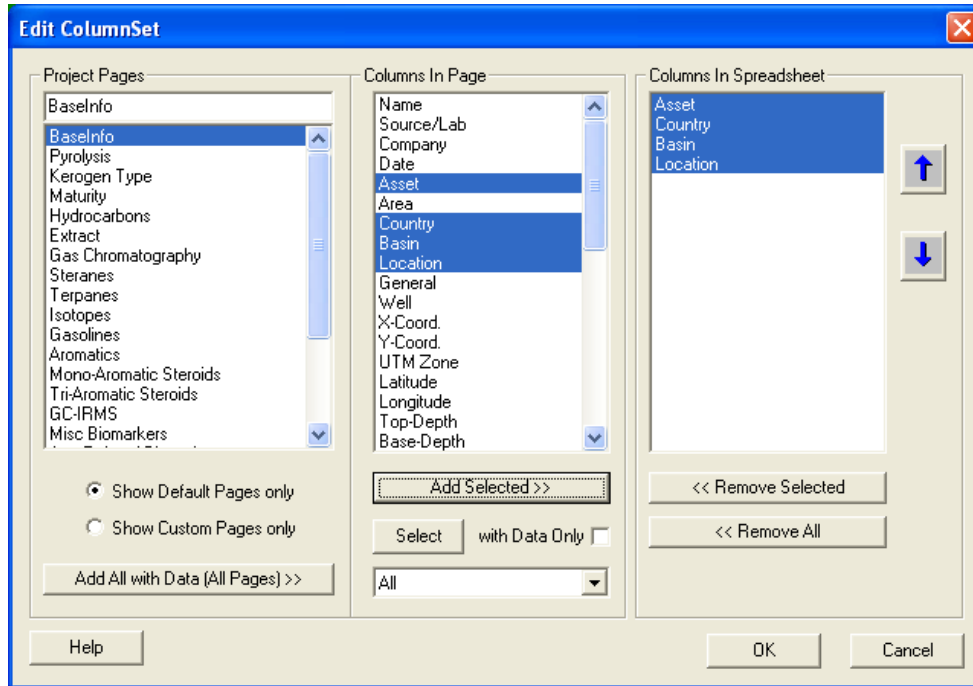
Edit ColumnSet

Project Pages

BaseInfo

BaseInfo
Pyrolysis
Kerogen Type
Maturity
Hydrocarbons
Extract
Gas Chromatography
Steranes
Terpanes
Isotopes
Gasolines
Aromatics
Mono-Aromatic Steroids
Tri-Aromatic Steroids
GC-IRMS
Misc Biomarkers
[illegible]

Show Default Pages only

Show Custom Pages only

Add All with Data (All Pages) >>

Columns In Page

Name
Source/Lab
Company
Date
Asset
Area
Country
Basin
Location
General
Well
X-Coord.
Y-Coord.
UTM Zone
Latitude
Longitude
Top-Depth
Base-Depth

Add Selected >>

Select

with Data Only

All

Columns In Spreadsheet

Asset
Country
Basin
Location

<< Remove Selected

<< Remove All

Help

OK

Cancel